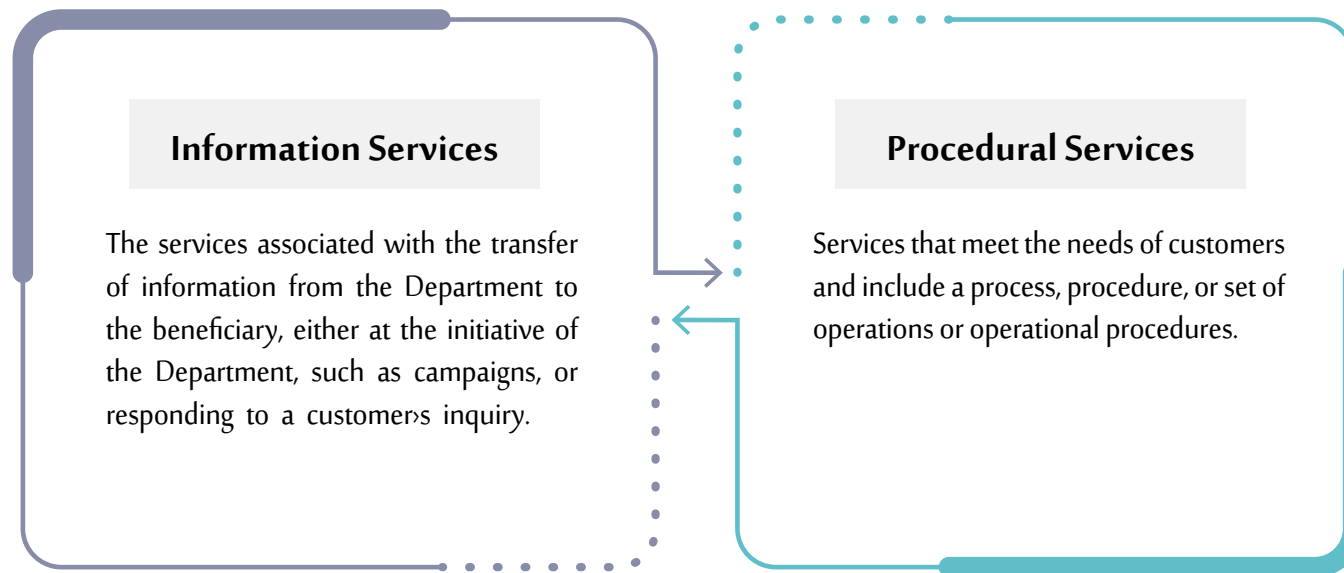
Information Services

The services associated with the transfer of information from the Department to the beneficiary, either at the initiative of the Department, such as campaigns, or responding to a customer›s inquiry.

Procedural Services

Services that meet the needs of customers and include a process, procedure, or set of operations or operational procedures.